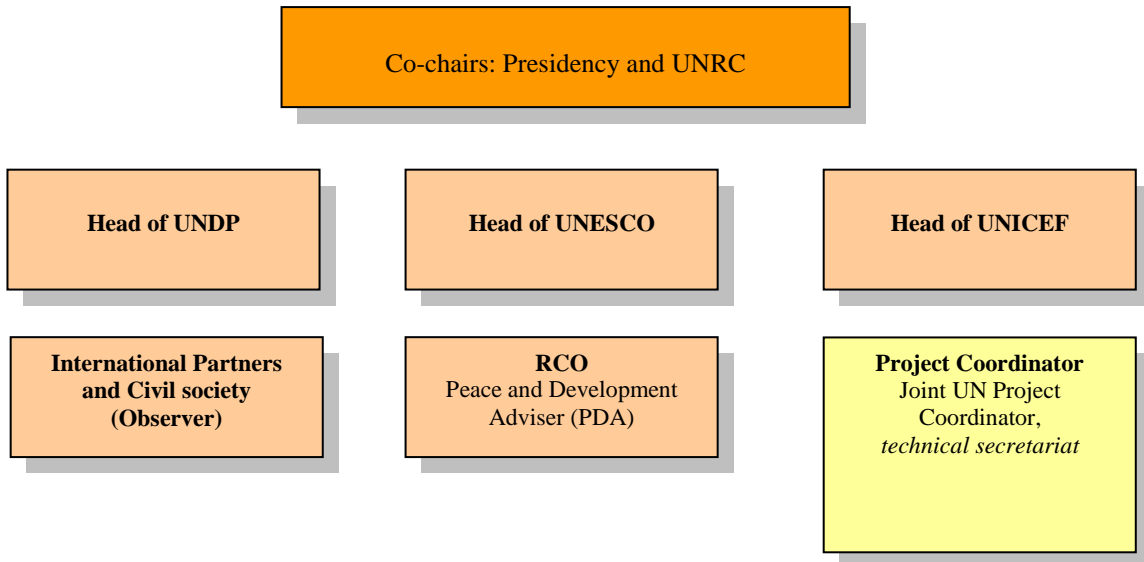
Co-chairs: Presidency and UNRC

**Head of UNDP**

**Head of UNESCO**

**Head of UNICEF**

**International Partners and Civil society (Observer)**

**RCO**
Peace and Development Adviser (PDA)

**Project Coordinator**
Joint UN Project Coordinator,
*technical secretariat*